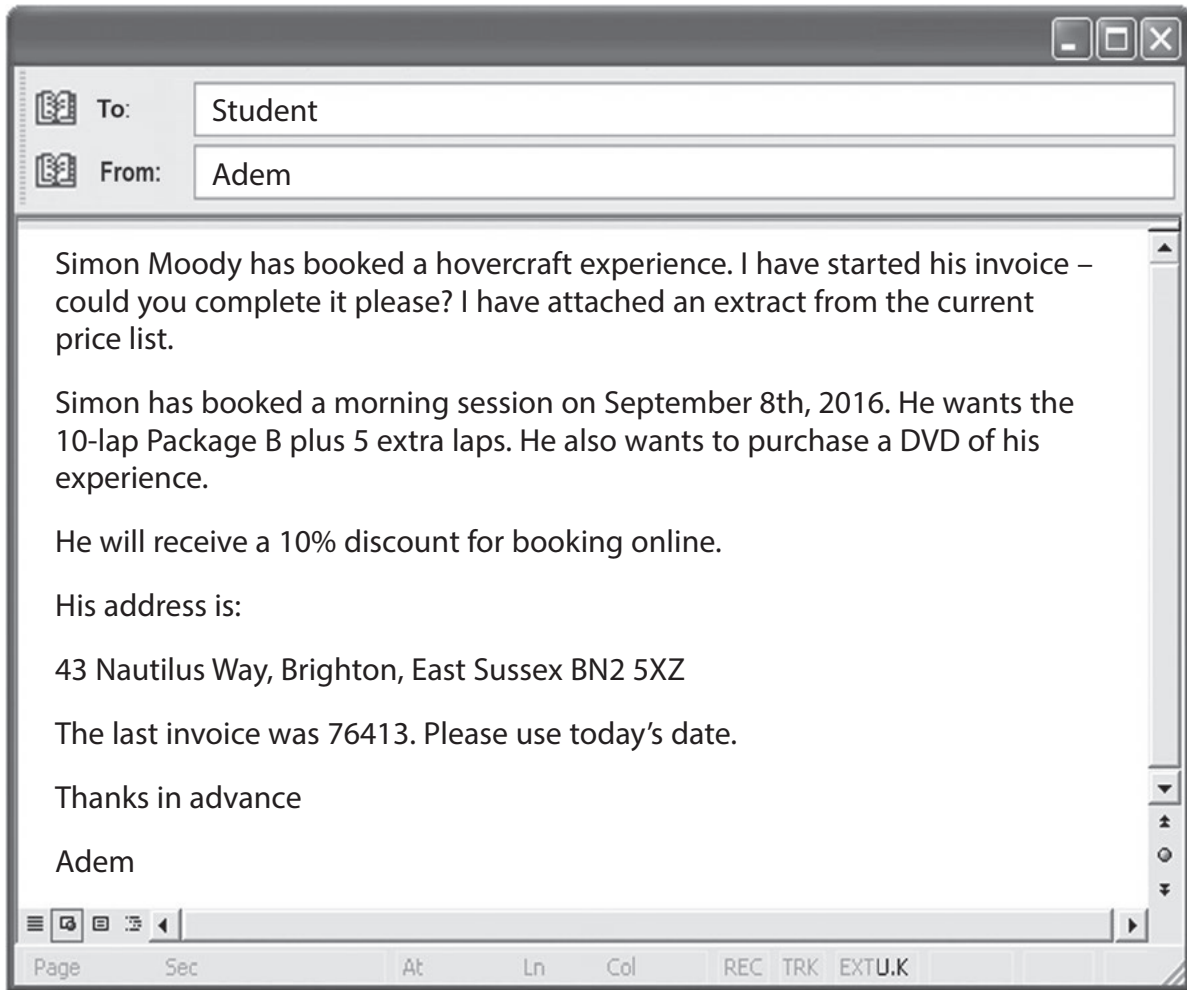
To: Student

From: Adem

Simon Moody has booked a hovercraft experience. I have started his invoice – could you complete it please? I have attached an extract from the current price list.

Simon has booked a morning session on September 8th, 2016. He wants the 10-lap Package B plus 5 extra laps. He also wants to purchase a DVD of his experience.

He will receive a 10% discount for booking online.

His address is:

43 Nautilus Way, Brighton, East Sussex BN2 5XZ

The last invoice was 76413. Please use today's date.

Thanks in advance

Adem

Page Sec At Ln Col REC TRK EXT U.K